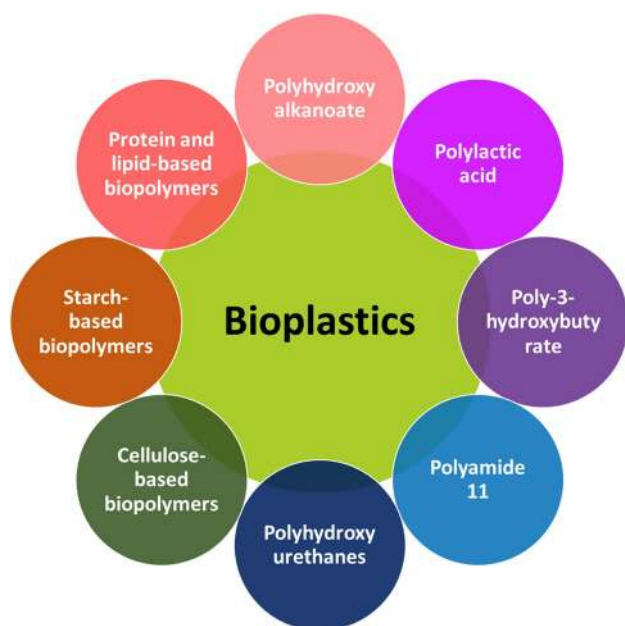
Polyhydroxy alkanoate

Polylactic acid

Poly-3-hydroxybuty rate

Polyamide 11

Polyhydroxy urethanes

Cellulose-based biopolymers

Starch-based biopolymers

Protein and lipid-based biopolymers

Bioplastics